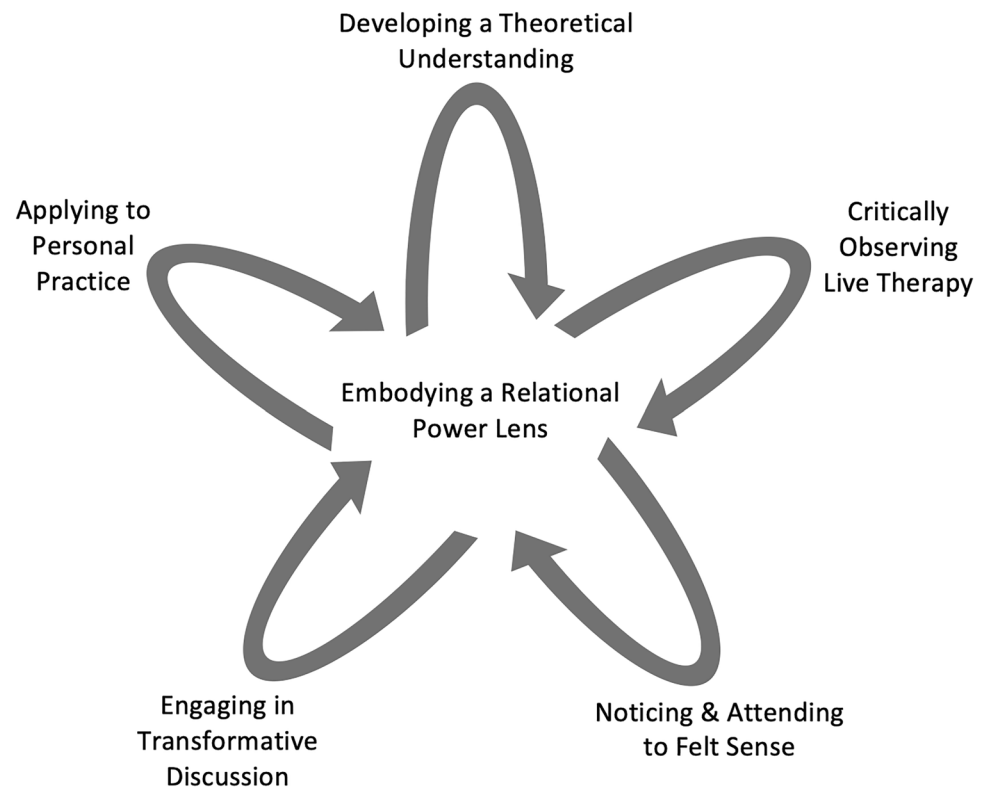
Developing a Theoretical Understanding

Applying to Personal Practice

Critically Observing Live Therapy

Embodying a Relational Power Lens

Engaging in Transformative Discussion

Noticing & Attending to Felt Sense